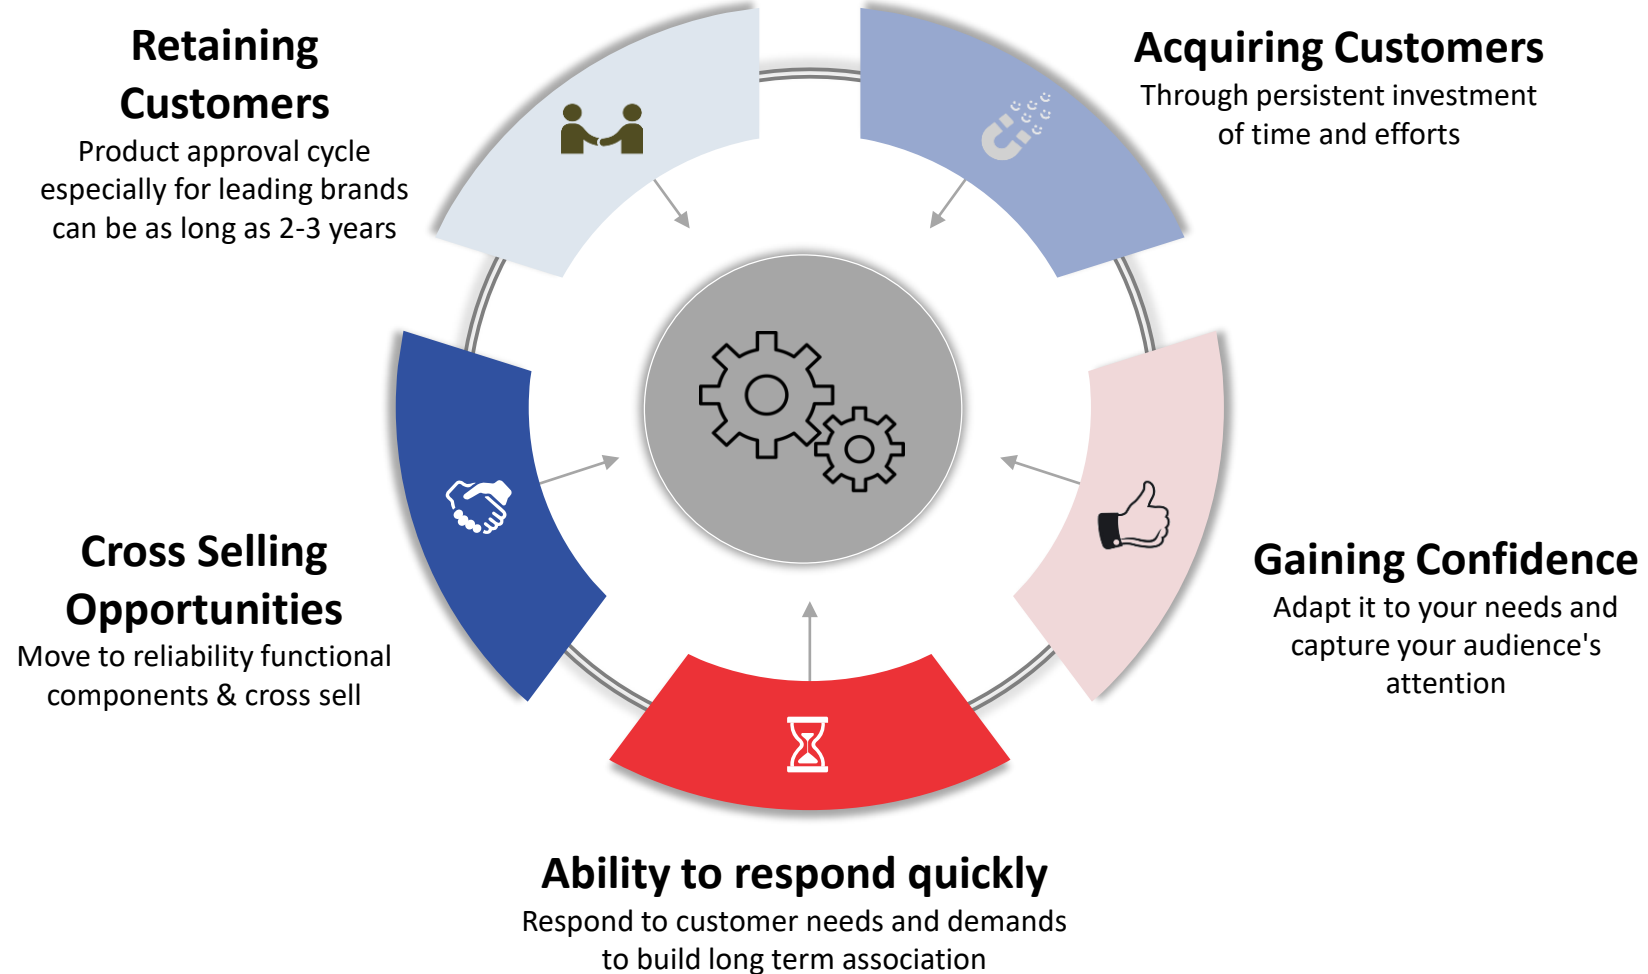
Retaining Customers
Product approval cycle especially for leading brands can be as long as 2-3 years

Acquiring Customers
Through persistent investment of time and efforts

Cross Selling Opportunities
Move to reliability functional components & cross sell

Gaining Confidence
Adapt it to your needs and capture your audience's attention

Ability to respond quickly
Respond to customer needs and demands to build long term association